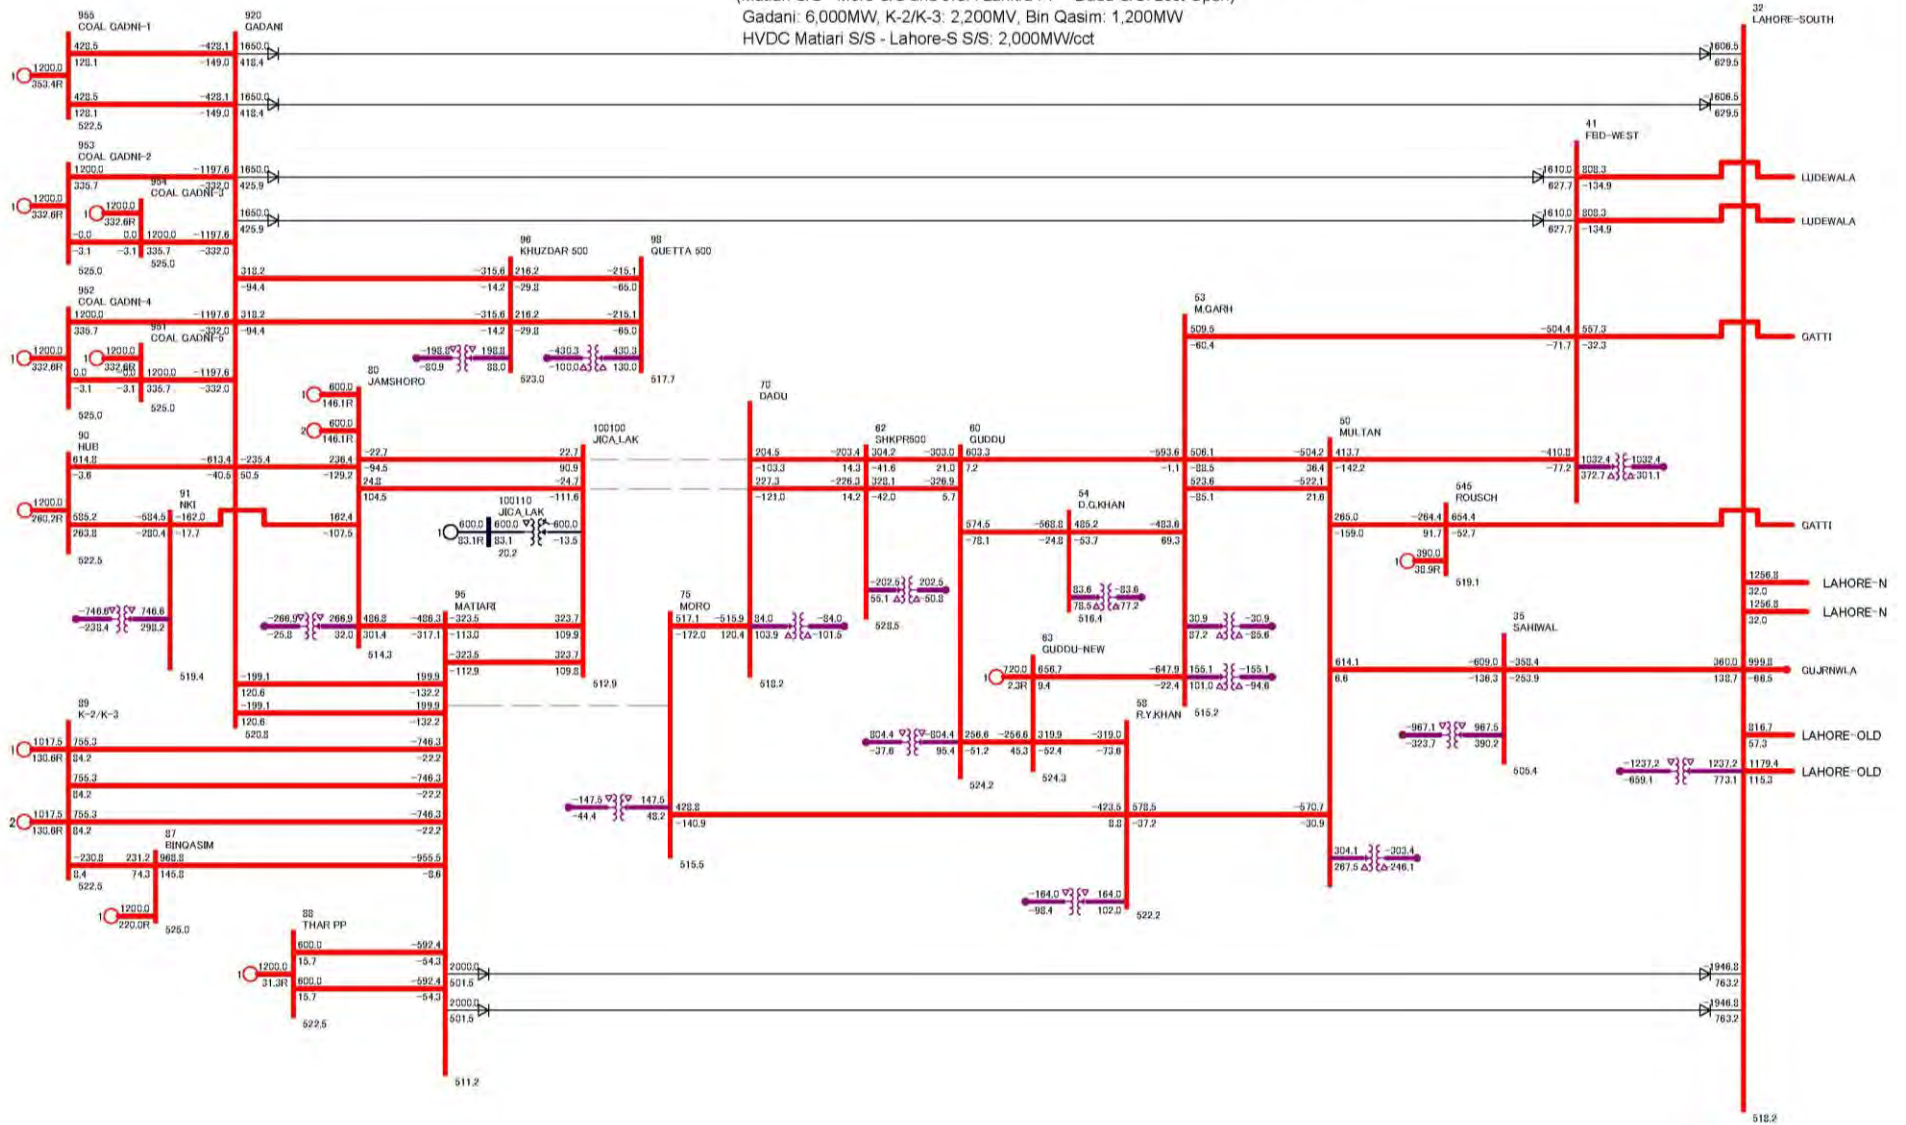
Gadani: 6,000MW, K-2/K-3: 2,200MV, Bin Qasim: 1,200MW
HVDC Matiari S/S - Lahore-S S/S: 2,000MW/cct

955 COAL GADNI-1
920 GADANI
32 LAHORE-SOUTH
1200.0 353.4R
428.5 128.1 -428.1 -149.0 1650.0 418.4 1606.5 629.5
428.5 128.1 -428.1 -149.0 1650.0 418.4 1606.5 629.5
522.5
953 COAL GADNI-2
1200.0 335.7 -1197.6 -332.0 1650.0 425.9
954 COAL GADNI-3
1200.0 332.6R
1200.0 332.6R
-0.0 -3.1 0.0 -3.1 1200.0 335.7 -1197.6 -332.0 1650.0 425.9
525.0 525.0
41 FBD-WEST
1610.0 627.7 808.3 -134.9 LUDEWALA
1610.0 627.7 808.3 -134.9 LUDEWALA
96 KHUZDAR 500
98 QUETTA 500
318.2 -94.4 -315.6 -14.2 216.2 -29.8 -215.1 -65.0
952 COAL GADNI-4
1200.0 335.7 -1197.6 -332.0 318.2 -94.4 -315.6 -14.2 216.2 -29.8 -215.1 -65.0
951 COAL GADNI-5
1200.0 332.6R 1200.0 332.6R
0.0 -3.1 0.0 -3.1 1200.0 335.7 -1197.6 -332.0
525.0 525.0
-198.8 -80.9 198.8 88.0 523.0 -430.3 -100.0 430.3 130.0 517.7
53 M.GARH
509.5 -60.4 -504.4 -71.7 557.3 -32.3 GATTI
80 JAMSHORO
600.0 146.1R
600.0 146.1R
70 DADU
100100 JICA LAK
62 SHKPR500
60 GUDDU
50 MULTAN
90 HUB
614.8 -3.6 -613.4 -40.5 -235.4 50.5 236.4 -129.7 -22.7 -94.5 24.8 104.5 22.7 90.9 -24.7 -111.6
204.5 -103.3 227.3 -121.0 -203.4 14.3 -226.3 14.2 304.2 -41.6 328.1 -42.0 -303.0 21.0 -326.9 5.7 603.3 7.2
-593.6 -1.1 506.1 -88.5 523.6 -85.1 -504.2 36.4 -522.1 21.6 413.7 -142.2 -410.9 -77.2 1032.4 372.7 -1032.4 -301.1
1200.0 260.2R
91 NKI
595.2 263.8 -594.5 -280.4 -162.0 -17.7 162.4 -107.5
522.5
100110 JICA LAK
600.0 83.1R 600.0 83.1 20.2 -600.0 -13.5
54 D.G.KHAN
574.5 -78.1 -568.8 -24.8 485.2 -53.7 -483.6 69.3
545 ROUSCH
265.0 -159.0 -264.4 91.7 654.4 -52.7 GATTI
390.0 38.9R 519.1
-746.6 -238.4 746.6 298.2
519.4
-266.9 -25.8 266.9 32.0
95 MATIARI
486.8 301.4 -486.3 -317.1 -323.5 -113.0 323.7 109.9
-323.5 -112.9 323.7 109.8
514.3 512.9
75 MORO
517.1 -172.0 -515.9 120.4 84.0 103.9 -84.0 -101.5
518.2
-202.5 55.1 202.5 -50.8
528.5
83.6 78.5 -83.6 -77.2
516.4
30.9 87.2 -30.9 -85.6
1256.8 32.0 LAHORE-N
1256.8 32.0 LAHORE-N
35 SAHIWAL
63 GUDDU-NEW
720.0 2.3R 656.7 9.4 -647.9 -22.4 155.1 101.0 -155.1 -94.6
515.2
614.1 6.6 -609.0 -136.3 -358.4 -253.9 360.0 138.7 999.8 -66.5 GUJRNWLA
-199.1 120.6 199.9 -132.2
-199.1 120.6 199.9 -132.2
520.8
89 K-2/K-3
58 R.Y.KHAN
1017.5 130.6R
755.3 84.2 -746.3 -22.2
755.3 84.2 -746.3 -22.2
804.4 -37.6 -804.4 95.4 256.6 -51.2 -256.6 45.3 319.9 -52.4 -319.0 -73.8
524.2 524.3
-967.1 -323.7 967.5 390.2
505.4
816.7 57.3 LAHORE-OLD
-1237.2 -659.1 1237.2 773.1 1179.4 115.3 LAHORE-OLD
1017.5 130.6R
755.3 84.2 -746.3 -22.2
87 BINQASIM
-230.8 8.4 231.2 74.3 968.8 145.8 -955.5 -8.6
522.5
-147.5 -44.4 147.5 48.2 428.8 -140.9 -423.5 8.8 578.5 -37.2 -570.7 -30.9
515.5
304.1 267.5 -303.4 -246.1
1200.0 220.0R 525.0
-164.0 -98.4 164.0 102.0 522.2
88 THAR PP
1200.0 31.3R
600.0 15.7 -592.4 -54.3 2000.0 501.5 1946.8 763.2
600.0 15.7 -592.4 -54.3 2000.0 501.5 1946.8 763.2
522.5
511.2
518.2